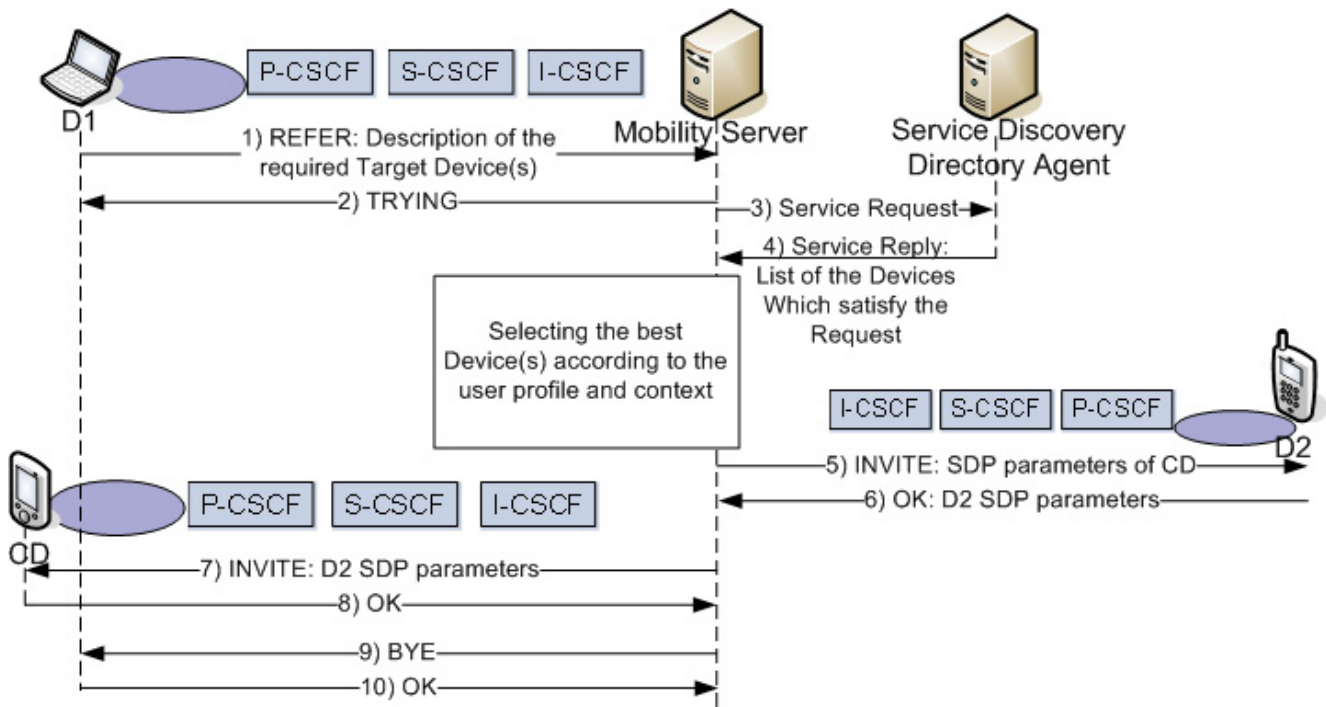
P-CSCF

S-CSCF

I-CSCF

D1

Mobility Server

Service Discovery Directory Agent

1) REFER: Description of the required Target Device(s)

2) TRYING

3) Service Request

4) Service Reply: List of the Devices Which satisfy the Request

Selecting the best Device(s) according to the user profile and context

I-CSCF

S-CSCF

P-CSCF

D2

5) INVITE: SDP parameters of CD

P-CSCF

S-CSCF

I-CSCF

6) OK: D2 SDP parameters

CD

7) INVITE: D2 SDP parameters

8) OK

9) BYE

10) OK